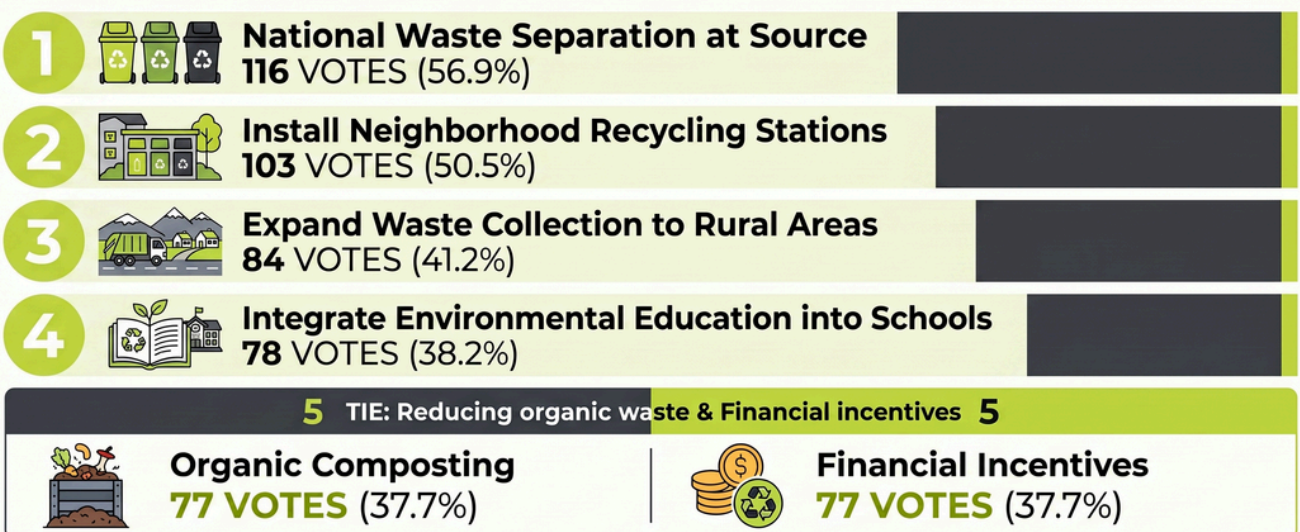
1 National Waste Separation at Source
116 VOTES (56.9%)

2 Install Neighborhood Recycling Stations
103 VOTES (50.5%)

3 Expand Waste Collection to Rural Areas
84 VOTES (41.2%)

4 Integrate Environmental Education into Schools
78 VOTES (38.2%)

5 TIE: Reducing organic waste & Financial incentives 5

Organic Composting
77 VOTES (37.7%)

Financial Incentives
77 VOTES (37.7%)